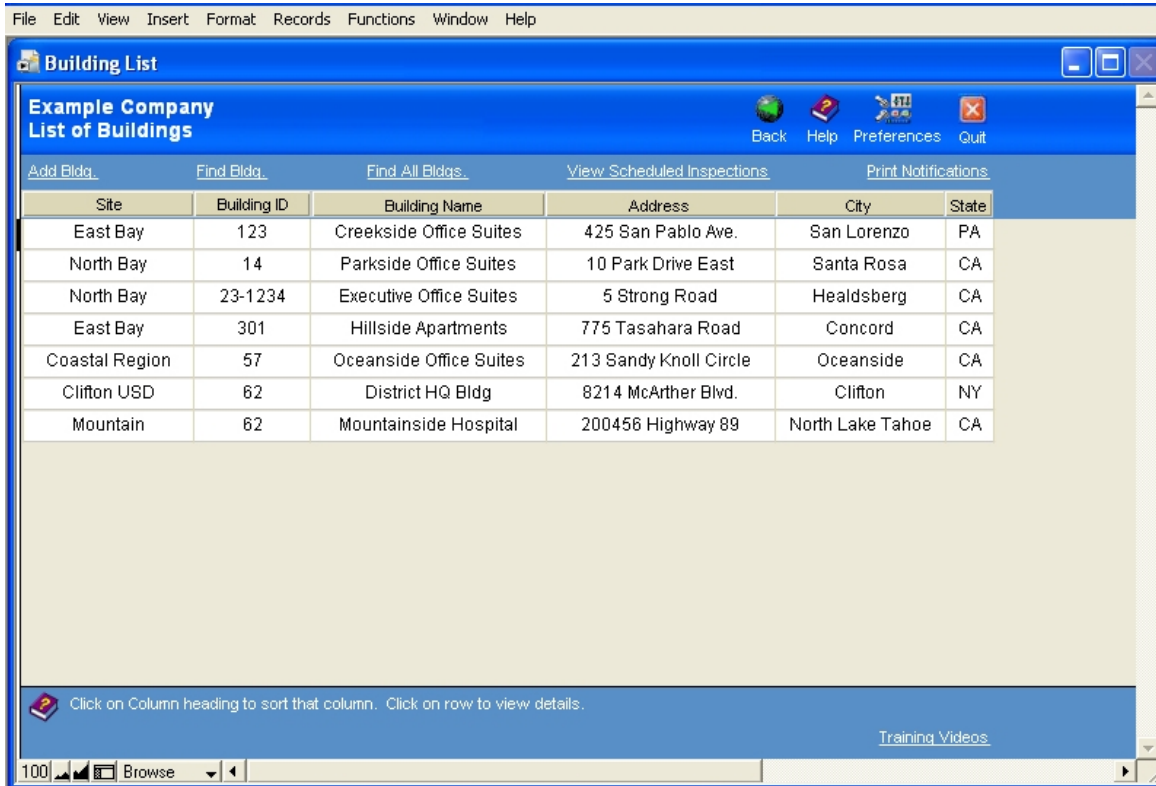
File Edit View Insert Format Records Functions Window Help

Building List

Example Company
List of Buildings

Back Help Preferences Quit

Add Bldg. Find Bldg. Find All Bldgs. View Scheduled Inspections Print Notifications

| Site | Building ID | Building Name | Address | City | State |
|---|---|---|---|---|---|
| East Bay | 123 | Creekside Office Suites | 425 San Pablo Ave. | San Lorenzo | PA |
| North Bay | 14 | Parkside Office Suites | 10 Park Drive East | Santa Rosa | CA |
| North Bay | 23-1234 | Executive Office Suites | 5 Strong Road | Healdsberg | CA |
| East Bay | 301 | Hillside Apartments | 775 Tasahara Road | Concord | CA |
| Coastal Region | 57 | Oceanside Office Suites | 213 Sandy Knoll Circle | Oceanside | CA |
| Clifton USD | 62 | District HQ Bldg | 8214 McArther Blvd. | Clifton | NY |
| Mountain | 62 | Mountainside Hospital | 200456 Highway 89 | North Lake Tahoe | CA |

Click on Column heading to sort that column. Click on row to view details.

Training Videos

100 Browse